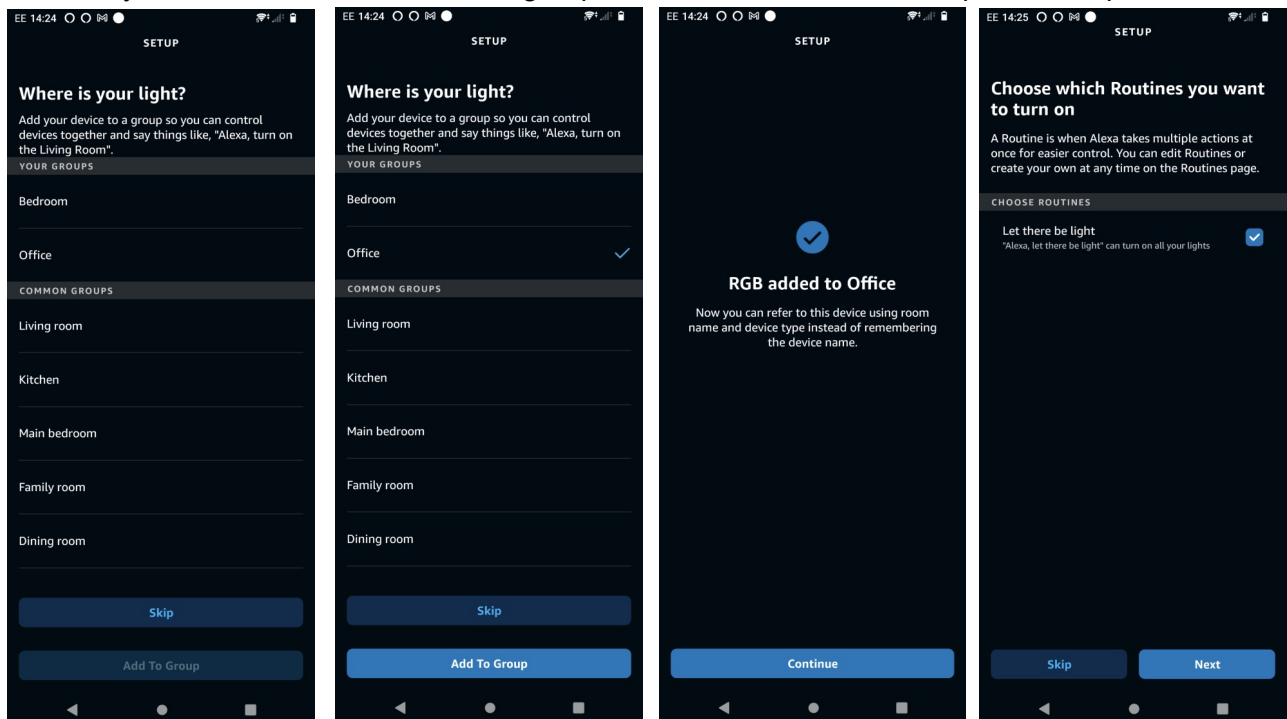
EE 14:24

SETUP

Where is your light?

Add your device to a group so you can control devices together and say things like, "Alexa, turn on the Living Room".

YOUR GROUPS

Bedroom

Office

COMMON GROUPS

Living room

Kitchen

Main bedroom

Family room

Dining room

Skip

Add To Group

EE 14:24

SETUP

Where is your light?

Add your device to a group so you can control devices together and say things like, "Alexa, turn on the Living Room".

YOUR GROUPS

Bedroom

Office

COMMON GROUPS

Living room

Kitchen

Main bedroom

Family room

Dining room

Skip

Add To Group

EE 14:24

SETUP

RGB added to Office

Now you can refer to this device using room name and device type instead of remembering the device name.

Continue

EE 14:25

SETUP

Choose which Routines you want to turn on

A Routine is when Alexa takes multiple actions at once for easier control. You can edit Routines or create your own at any time on the Routines page.

CHOOSE ROUTINES

Let there be light
"Alexa, let there be light" can turn on all your lights

Skip

Next